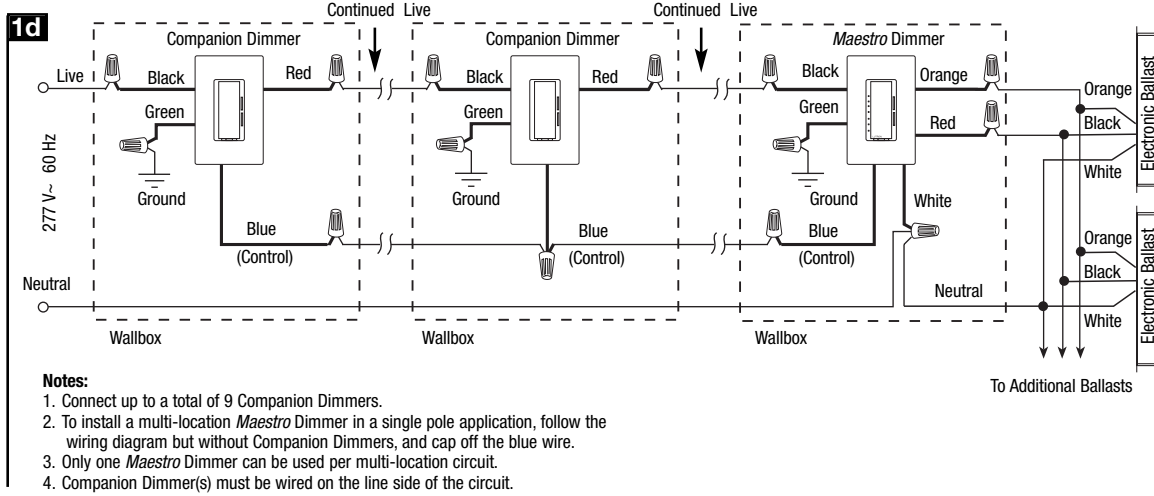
1d

Continued Live

Continued Live

Companion Dimmer

Companion Dimmer

Maestro Dimmer

Live

Black

Red

Black

Red

Black

Orange

Orange

Green

Green

Green

Red

Black

Electronic Ballast

277 V~ 60 Hz

Ground

Ground

Ground

White

White

Blue

Blue

Blue

Orange

(Control)

(Control)

(Control)

Electronic Ballast

Neutral

Neutral

Black

White

Wallbox

Wallbox

Wallbox

To Additional Ballasts

Notes:
1. Connect up to a total of 9 Companion Dimmers.
2. To install a multi-location Maestro Dimmer in a single pole application, follow the wiring diagram but without Companion Dimmers, and cap off the blue wire.
3. Only one Maestro Dimmer can be used per multi-location circuit.
4. Companion Dimmer(s) must be wired on the line side of the circuit.